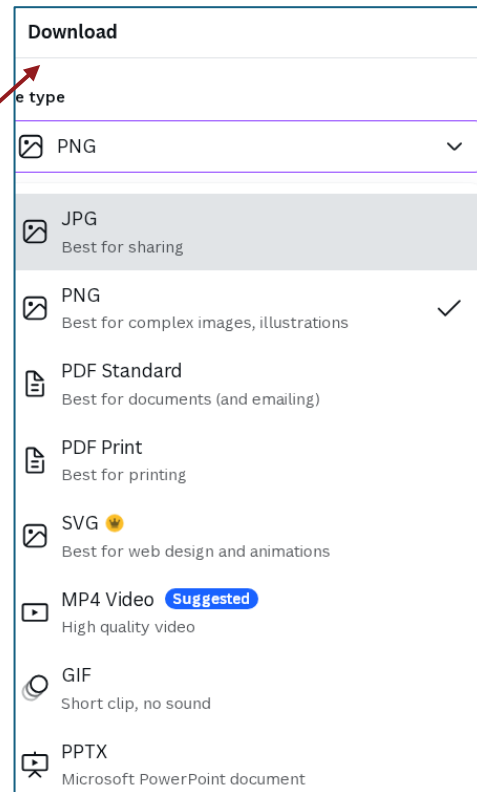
Download

e type

PNG

JPG
Best for sharing

PNG
Best for complex images, illustrations

PDF Standard
Best for documents (and emailing)

PDF Print
Best for printing

SVG
Best for web design and animations

MP4 Video Suggested
High quality video

GIF
Short clip, no sound

PPTX
Microsoft PowerPoint document